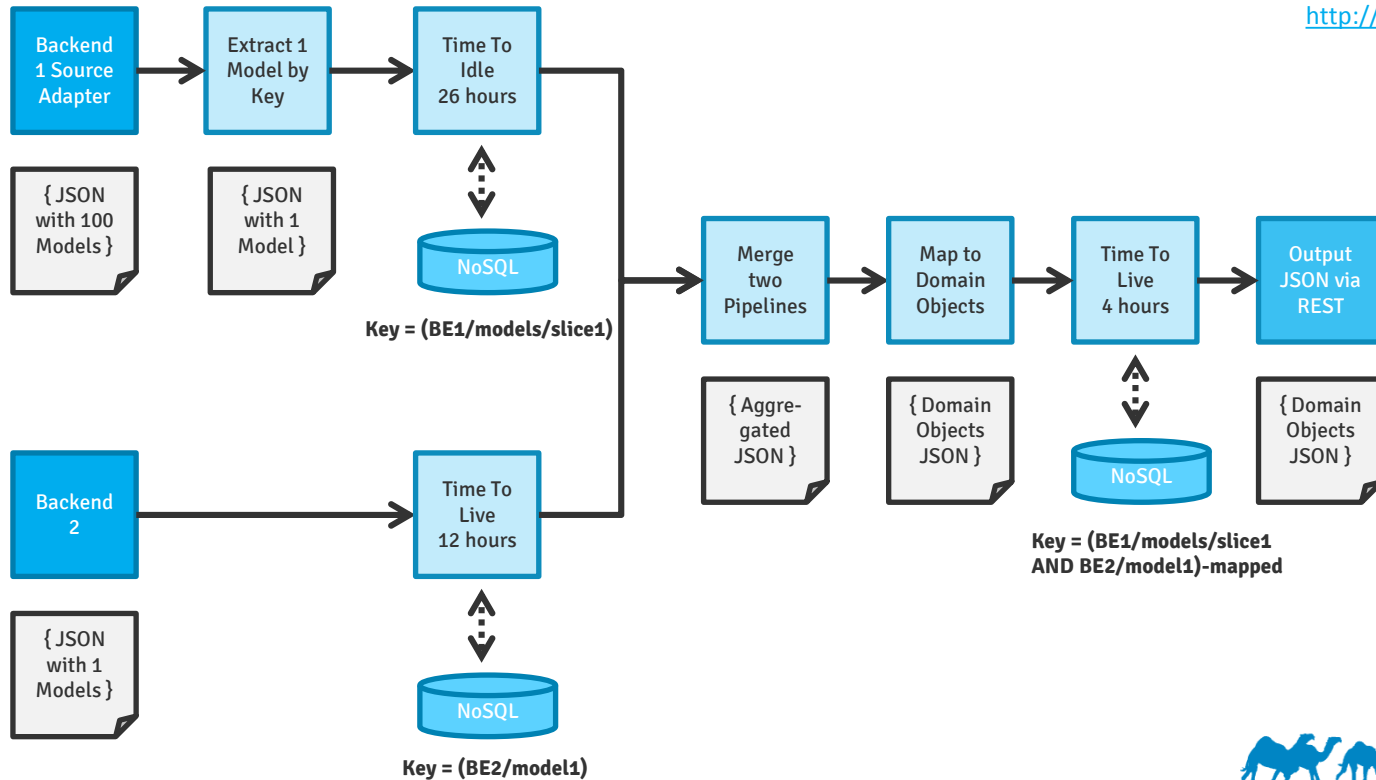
http://

Backend 1 Source Adapter

Extract 1 Model by Key

Time To Idle 26 hours

{ JSON with 100 Models }

{ JSON with 1 Model }

NoSQL

Key = (BE1/models/slice1)

Merge two Pipelines

Map to Domain Objects

Time To Live 4 hours

Output JSON via REST

{ Aggregated JSON }

{ Domain Objects JSON }

NoSQL

{ Domain Objects JSON }

Key = (BE1/models/slice1 AND BE2/model1)-mapped

Backend 2

Time To Live 12 hours

{ JSON with 1 Models }

NoSQL

Key = (BE2/model1)